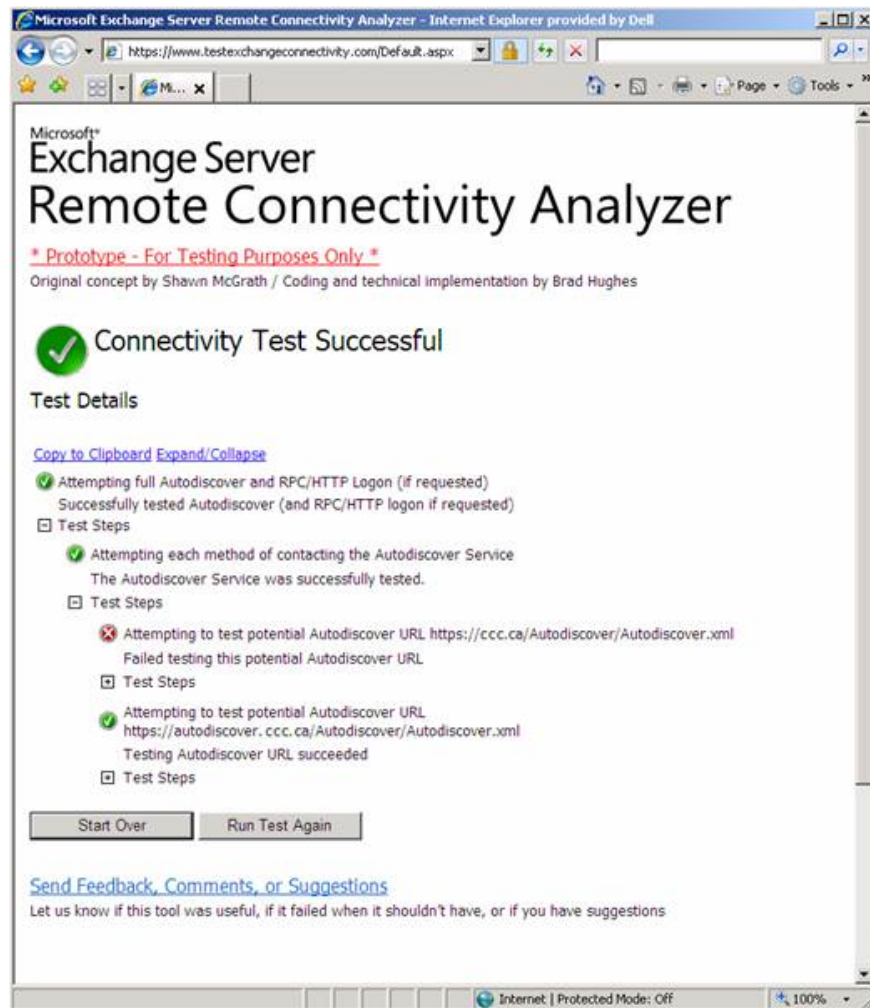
Microsoft Exchange Server Remote Connectivity Analyzer - Internet Explorer provided by Dell

https://www.testexchangeconnectivity.com/Default.aspx

Mi...

Page Tools

Microsoft
Exchange Server
Remote Connectivity Analyzer

* Prototype - For Testing Purposes Only *
Original concept by Shawn McGrath / Coding and technical implementation by Brad Hughes

Connectivity Test Successful

Test Details

Copy to Clipboard Expand/Collapse

Attempting full Autodiscover and RPC/HTTP Logon (if requested)
Successfully tested Autodiscover (and RPC/HTTP logon if requested)
Test Steps
Attempting each method of contacting the Autodiscover Service
The Autodiscover Service was successfully tested.
Test Steps
Attempting to test potential Autodiscover URL https://ccc.ca/Autodiscover/Autodiscover.xml
Failed testing this potential Autodiscover URL
Test Steps
Attempting to test potential Autodiscover URL https://autodiscover. ccc.ca/Autodiscover/Autodiscover.xml
Testing Autodiscover URL succeeded
Test Steps

Start Over
Run Test Again

Send Feedback, Comments, or Suggestions
Let us know if this tool was useful, if it failed when it shouldn't have, or if you have suggestions

Internet | Protected Mode: Off
100%